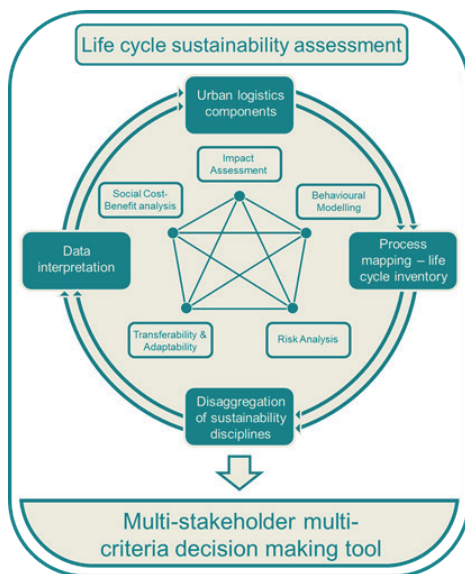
Life cycle sustainability assessment

Urban logistics components

Impact Assessment

Social Cost-Benefit analysis

Behavioural Modelling

Data interpretation

Process mapping – life cycle inventory

Transferability & Adaptability

Risk Analysis

Disaggregation of sustainability disciplines

Multi-stakeholder multi-criteria decision making tool